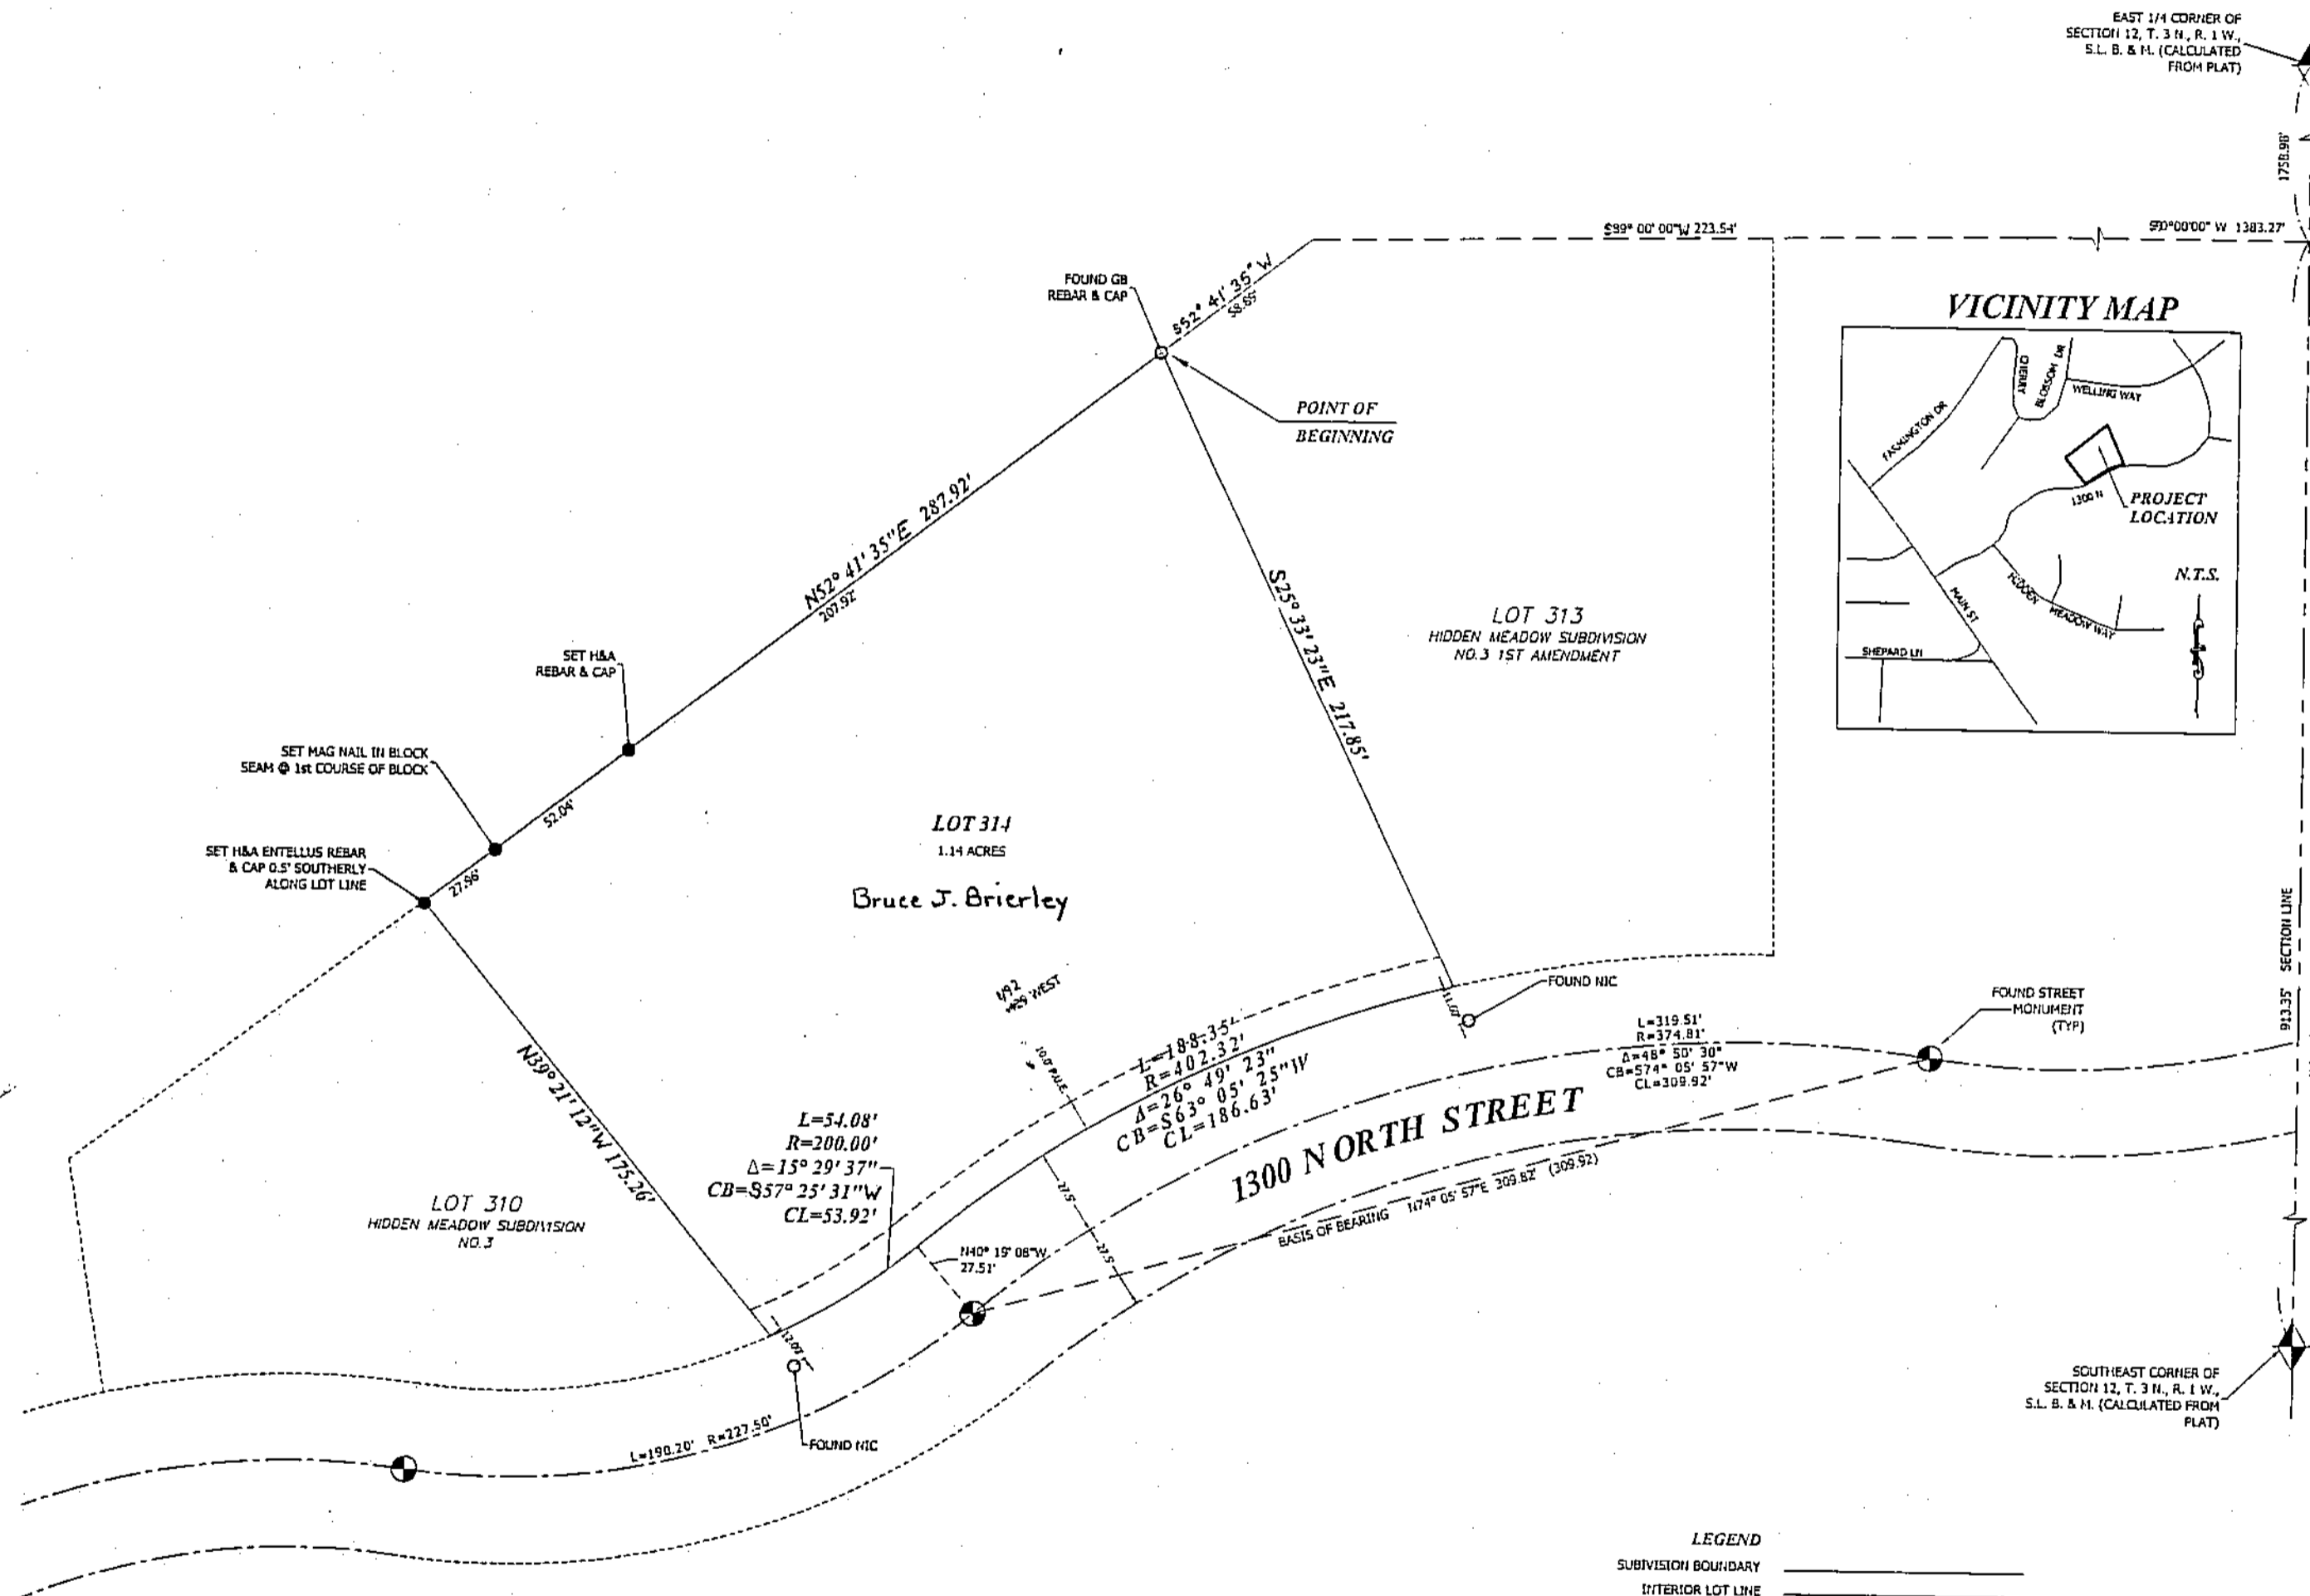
EAST 1/4 CORNER OF SECTION 12, T. 3 N., R. 1 W., S.L. B. & M. (CALCULATED FROM PLAT)

1758.96'

S89° 00' 00" W 223.54'

S90°00'00" W 1383.27'

FOUND GB REBAR & CAP

S52° 41' 35" W
58.55'

POINT OF BEGINNING

VICINITY MAP

CHERRY
BLOSSOM DR
WELLING WAY
PACKINGTON DR
1300 N
PROJECT LOCATION
N.T.S.
MAIN ST
HIDDEN MEADOW WAY
SHEPARD LN

N52° 41' 35"E 287.92'
207.92'

S25° 33' 23"E 217.85'

LOT 313
HIDDEN MEADOW SUBDIVISION NO.3 1ST AMENDMENT

SET H&A REBAR & CAP

SET MAG NAIL IN BLOCK SEAM @ 1st COURSE OF BLOCK

52.04'

SET H&A ENTELLUS REBAR & CAP 0.5' SOUTHERLY ALONG LOT LINE

27.96'

LOT 314
1.14 ACRES

Bruce J. Brierley

1192
429 WEST

FOUND NIC

11.07'

FOUND STREET MONUMENT (TYP)

SECTION LINE
913.35'

N39° 21' 12"W 175.26'

10.0' P.U.E.

L=188.35'
R=402.32'
Δ=26° 49' 23"
CB=S63° 05' 25"W
CL=186.63'

L=319.51'
R=374.81'
Δ=48° 50' 30"
CB=S74° 05' 57"W
CL=309.92'

1300 NORTH STREET

L=54.08'
R=200.00'
Δ=15° 29' 37"
CB=S57° 25' 31"W
CL=53.92'

LOT 310
HIDDEN MEADOW SUBDIVISION NO.3

27.5'

27.5'

N40° 19' 08"W
27.51'

BASIS OF BEARING N74° 05' 57"E 309.82' (309.92)

12.03'

FOUND NIC

L=190.20' R=227.50'

SOUTHEAST CORNER OF SECTION 12, T. 3 N., R. 1 W., S.L. B. & M. (CALCULATED FROM PLAT)

LEGEND
SUBIVISION BOUNDARY
INTERIOR LOT LINE